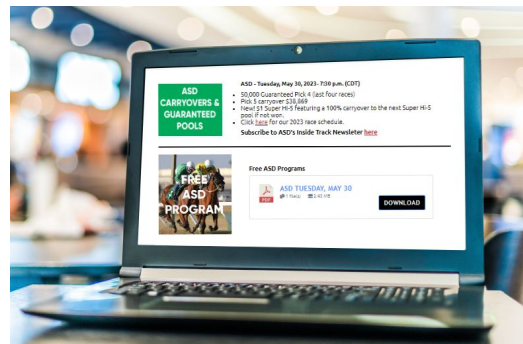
ASD CARRYOVERS & GUARANTEED POOLS

ASD - Tuesday, May 30, 2023 - 7:30 p.m. (CDT)

- 50,000 Guaranteed Pick 4 (last four races)
- Pick 5 carryover $38,869
- New! $1 Super Hi-5 featuring a 100% carryover to the next Super Hi-5 pool if not won.
- Click here for our 2023 race schedule.

Subscribe to ASD's Inside Track Newsletter here

FREE ASD PROGRAM

Free ASD Programs

PDF

ASD TUESDAY, MAY 30

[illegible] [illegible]

DOWNLOAD